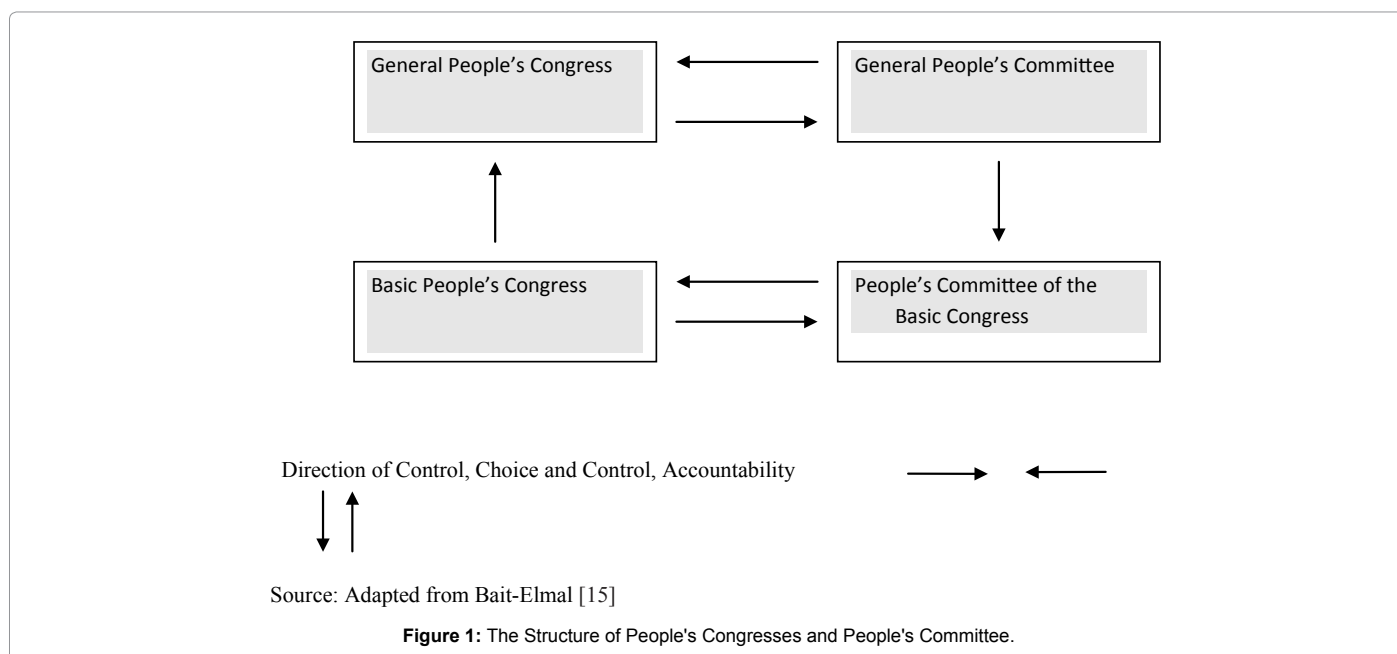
General People’s Congress

General People’s Committee

Basic People’s Congress

People’s Committee of the Basic Congress

Direction of Control, Choice and Control, Accountability

Source: Adapted from Bait-Elmal [15]

**Figure 1:** The Structure of People's Congresses and People's Committee.